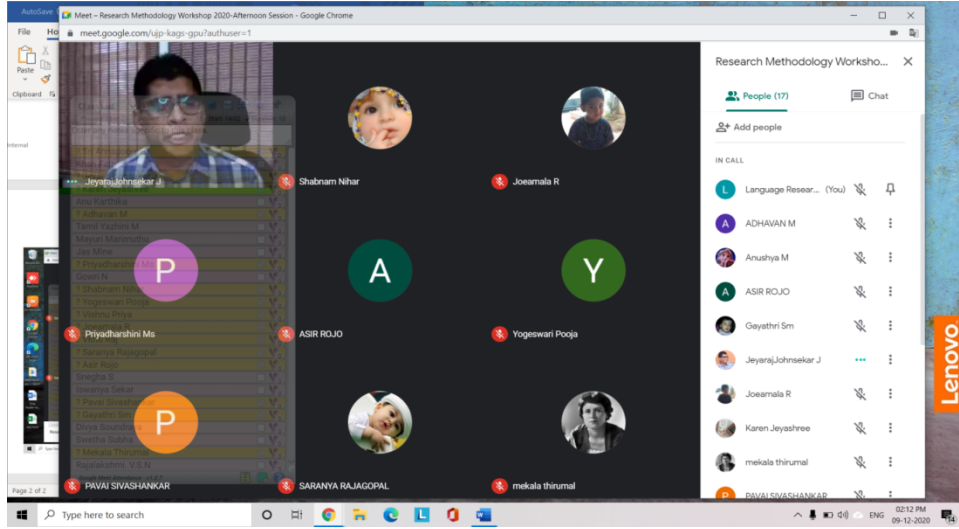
AutoSave

Meet – Research Methodology Workshop 2020-Afternoon Session - Google Chrome

meet.google.com/ujp-kags-gpu?authuser=1

File Ho

Paste

Clipboard

Internal

Jeyaraj Johnsekar J

Shabnam Nihar

Joeamala R

Anu Karthika
Adhavan M
Tamil Yazhini M
Mayuri Manimuthu
Jee Mine
Priyadharshini Ms
Gowri N
Shabnam Nihar
Yogeswari Pooja
Vishnu Priya
Saranya Rajagopal
Asir Rojo
Snegha S
Swathiya Sekar
Pavai Sivashankar
Gayathri Sm
Divya Soundarya
Swetha Subha
Mekala Thirumal
Rajalakshmi V.S.N

P

A

Y

Priyadharshini Ms

ASIR ROJO

Yogeswari Pooja

P

PAVAI SIVASHANKAR

SARANYA RAJAGOPAL

mekala thirumal

Page 2 of 2

Research Methodology Worksho...

People (17)

Chat

Add people

IN CALL

Language Resear... (You)

ADHAVAN M

Anushya M

ASIR ROJO

Gayathri Sm

JeyarajJohnsekar J

Joeamala R

Karen Jeyashree

mekala thirumal

PAVAI SIVASHANKAR

Lenovo

Type here to search

ENG

02:12 PM
09-12-2020